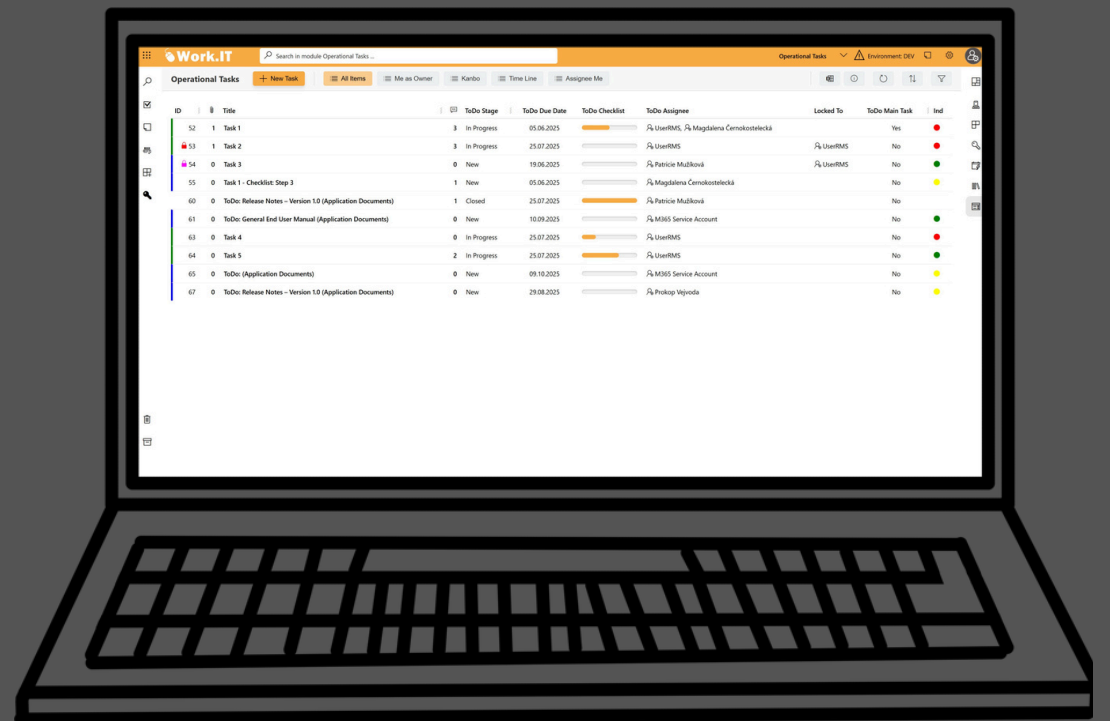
Work.IT

Search in module Operational Tasks ...

Operational Tasks

Environment: DEV

Operational Tasks

+ New Task

All Items

Me as Owner

Kanbo

Time Line

Assignee Me

| ID | | Title | | ToDo Stage | ToDo Due Date | ToDo Checklist | ToDo Assignee | Locked To | ToDo Main Task | Ind |
|---|---|---|---|---|---|---|---|---|---|---|
| 52 | 1 | Task 1 | 3 | In Progress | 05.06.2025 | | UserRMS, Magdalena Černokostelecká | | Yes | |
| 53 | 1 | Task 2 | 3 | In Progress | 25.07.2025 | | UserRMS | UserRMS | No | |
| 54 | 0 | Task 3 | 0 | New | 19.06.2025 | | Patricie Mužíková | UserRMS | No | |
| 55 | 0 | Task 1 - Checklist: Step 3 | 1 | New | 05.06.2025 | | Magdalena Černokostelecká | | No | |
| 60 | 0 | ToDo: Release Notes – Version 1.0 (Application Documents) | 1 | Closed | 25.07.2025 | | Patricie Mužíková | | No | |
| 61 | 0 | ToDo: General End User Manual (Application Documents) | 0 | New | 10.09.2025 | | M365 Service Account | | No | |
| 63 | 0 | Task 4 | 0 | In Progress | 25.07.2025 | | UserRMS | | No | |
| 64 | 0 | Task 5 | 2 | In Progress | 25.07.2025 | | UserRMS | | No | |
| 65 | 0 | ToDo: (Application Documents) | 0 | New | 09.10.2025 | | M365 Service Account | | No | |
| 67 | 0 | ToDo: Release Notes – Version 1.0 (Application Documents) | 0 | New | 29.08.2025 | | Prokop Vejvoda | | No | |